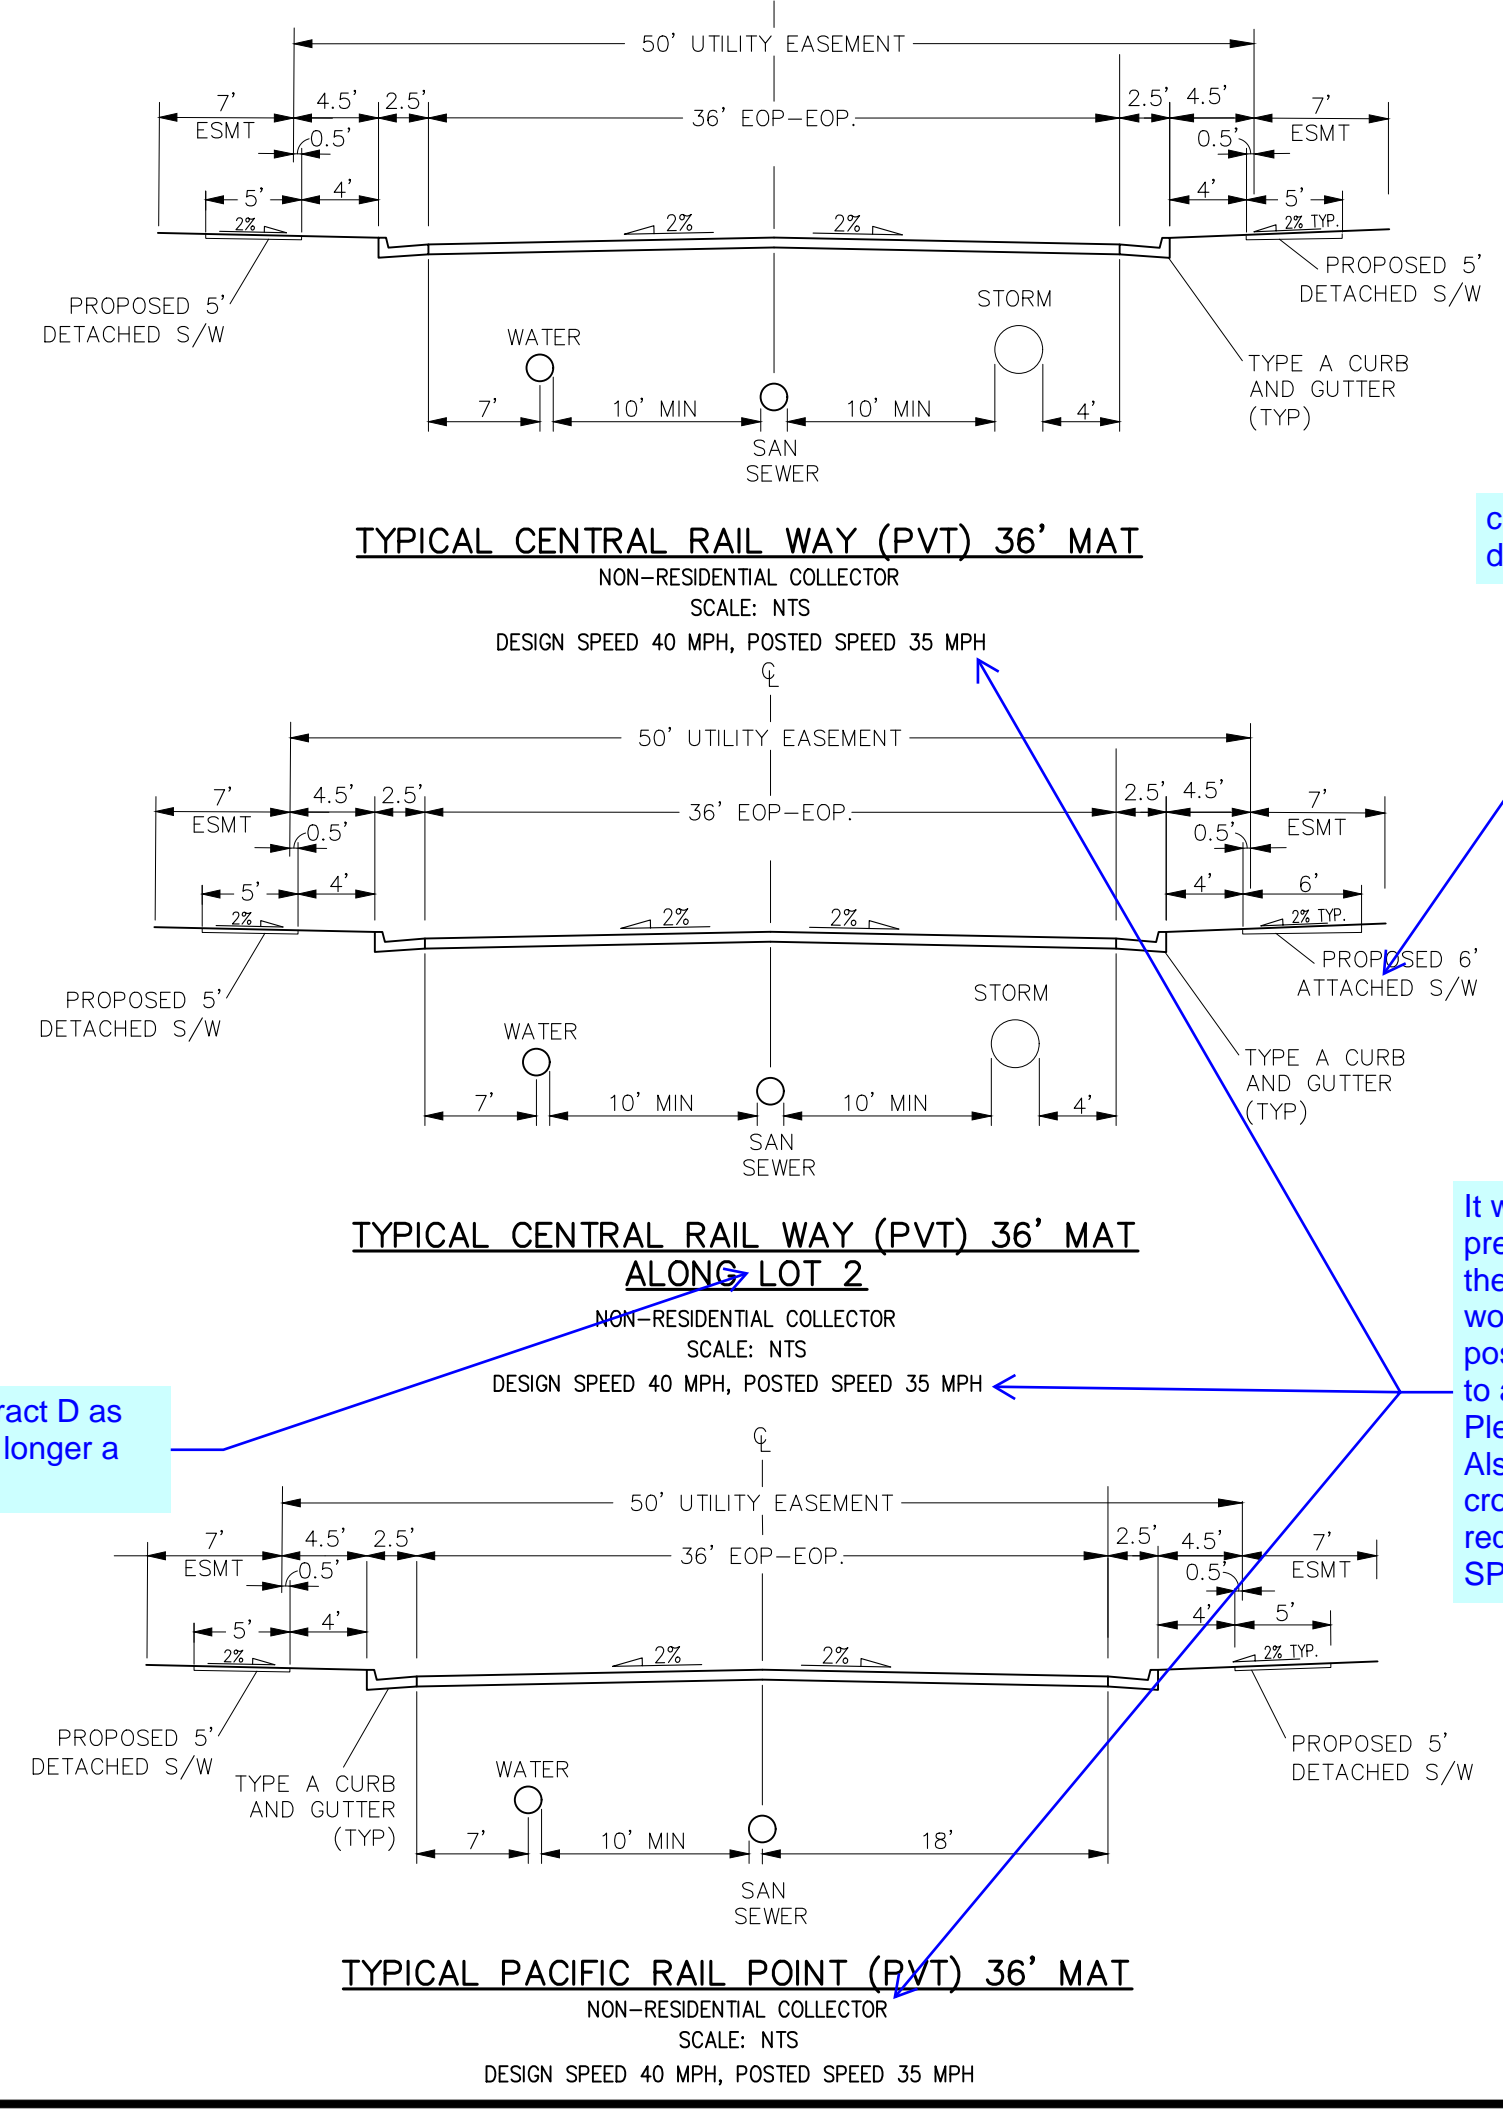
50' UTILITY EASEMENT

7' ESMT 4.5' 2.5' 0.5' 36' EOP-EOP. 2.5' 4.5' 7' ESMT 0.5'

5' 4' 4' 5'

2% 2% 2% 2% TYP.

PROPOSED 5' DETACHED S/W

PROPOSED 5' DETACHED S/W

STORM

WATER

TYPE A CURB AND GUTTER (TYP)

7' 10' MIN 10' MIN 4'

SAN SEWER

TYPICAL CENTRAL RAIL WAY (PVT) 36' MAT

NON-RESIDENTIAL COLLECTOR

SCALE: NTS

DESIGN SPEED 40 MPH, POSTED SPEED 35 MPH

c
d

50' UTILITY EASEMENT

7' ESMT 4.5' 2.5' 0.5' 36' EOP-EOP. 2.5' 4.5' 7' ESMT 0.5'

5' 4' 4' 6'

2% 2% 2% 2% TYP.

PROPOSED 6' ATTACHED S/W

PROPOSED 5' DETACHED S/W

STORM

WATER

TYPE A CURB AND GUTTER (TYP)

7' 10' MIN 10' MIN 4'

SAN SEWER

TYPICAL CENTRAL RAIL WAY (PVT) 36' MAT ALONG LOT 2

NON-RESIDENTIAL COLLECTOR

SCALE: NTS

DESIGN SPEED 40 MPH, POSTED SPEED 35 MPH

ract D as
longer a

It v
pre
the
wo
pos
to a
Ple
Als
cro
rec
SP

50' UTILITY EASEMENT

7' ESMT 4.5' 2.5' 0.5' 36' EOP-EOP. 2.5' 4.5' 7' ESMT 0.5'

5' 4' 4' 5'

2% 2% 2% 2% TYP.

PROPOSED 5' DETACHED S/W

TYPE A CURB AND GUTTER (TYP)

PROPOSED 5' DETACHED S/W

WATER

7' 10' MIN 18'

SAN SEWER

TYPICAL PACIFIC RAIL POINT (PVT) 36' MAT

NON-RESIDENTIAL COLLECTOR

SCALE: NTS

DESIGN SPEED 40 MPH, POSTED SPEED 35 MPH